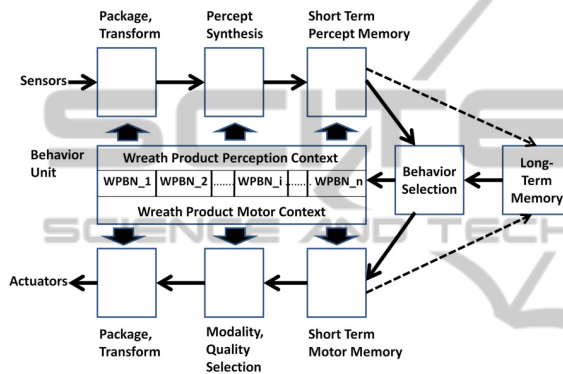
Package, Transform

Percept Synthesis

Short Term Percept Memory

Sensors

Behavior Unit

Wreath Product Perception Context

WPBN_1

WPBN_2

.......

WPBN_i

.......

WPBN_n

Wreath Product Motor Context

Behavior Selection

Long-Term Memory

SCIENCE AND TECH

Actuators

Package, Transform

Modality, Quality Selection

Short Term Motor Memory